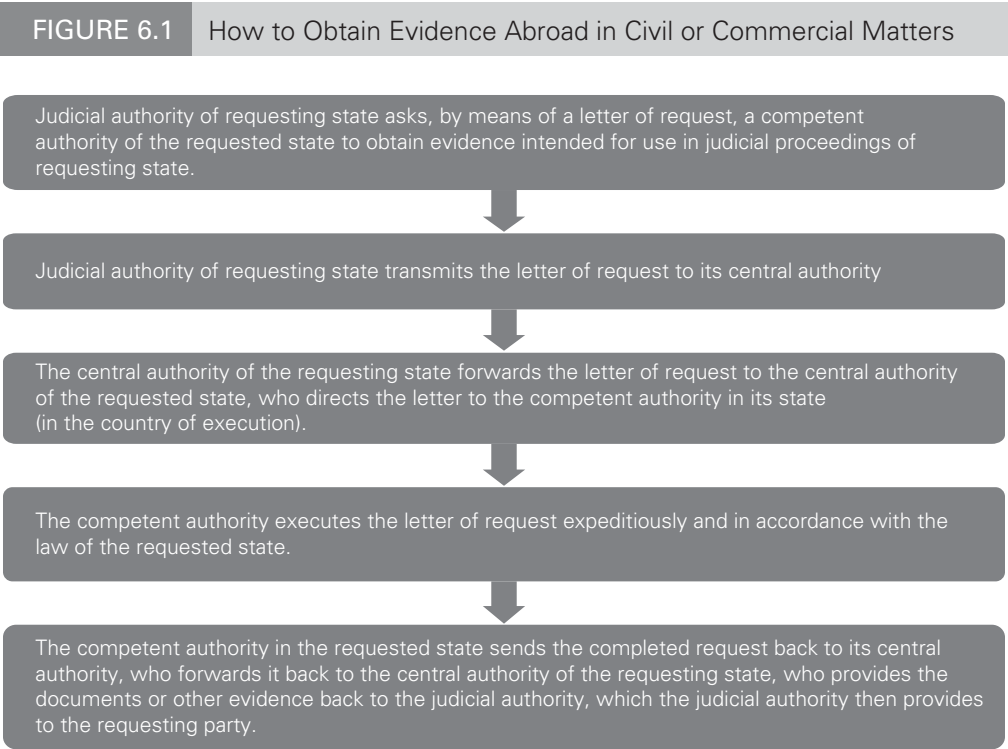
FIGURE 6.1 How to Obtain Evidence Abroad in Civil or Commercial Matters

Judicial authority of requesting state asks, by means of a letter of request, a competent authority of the requested state to obtain evidence intended for use in judicial proceedings of requesting state.

Judicial authority of requesting state transmits the letter of request to its central authority

The central authority of the requesting state forwards the letter of request to the central authority of the requested state, who directs the letter to the competent authority in its state (in the country of execution).

The competent authority executes the letter of request expeditiously and in accordance with the law of the requested state.

The competent authority in the requested state sends the completed request back to its central authority, who forwards it back to the central authority of the requesting state, who provides the documents or other evidence back to the judicial authority, which the judicial authority then provides to the requesting party.